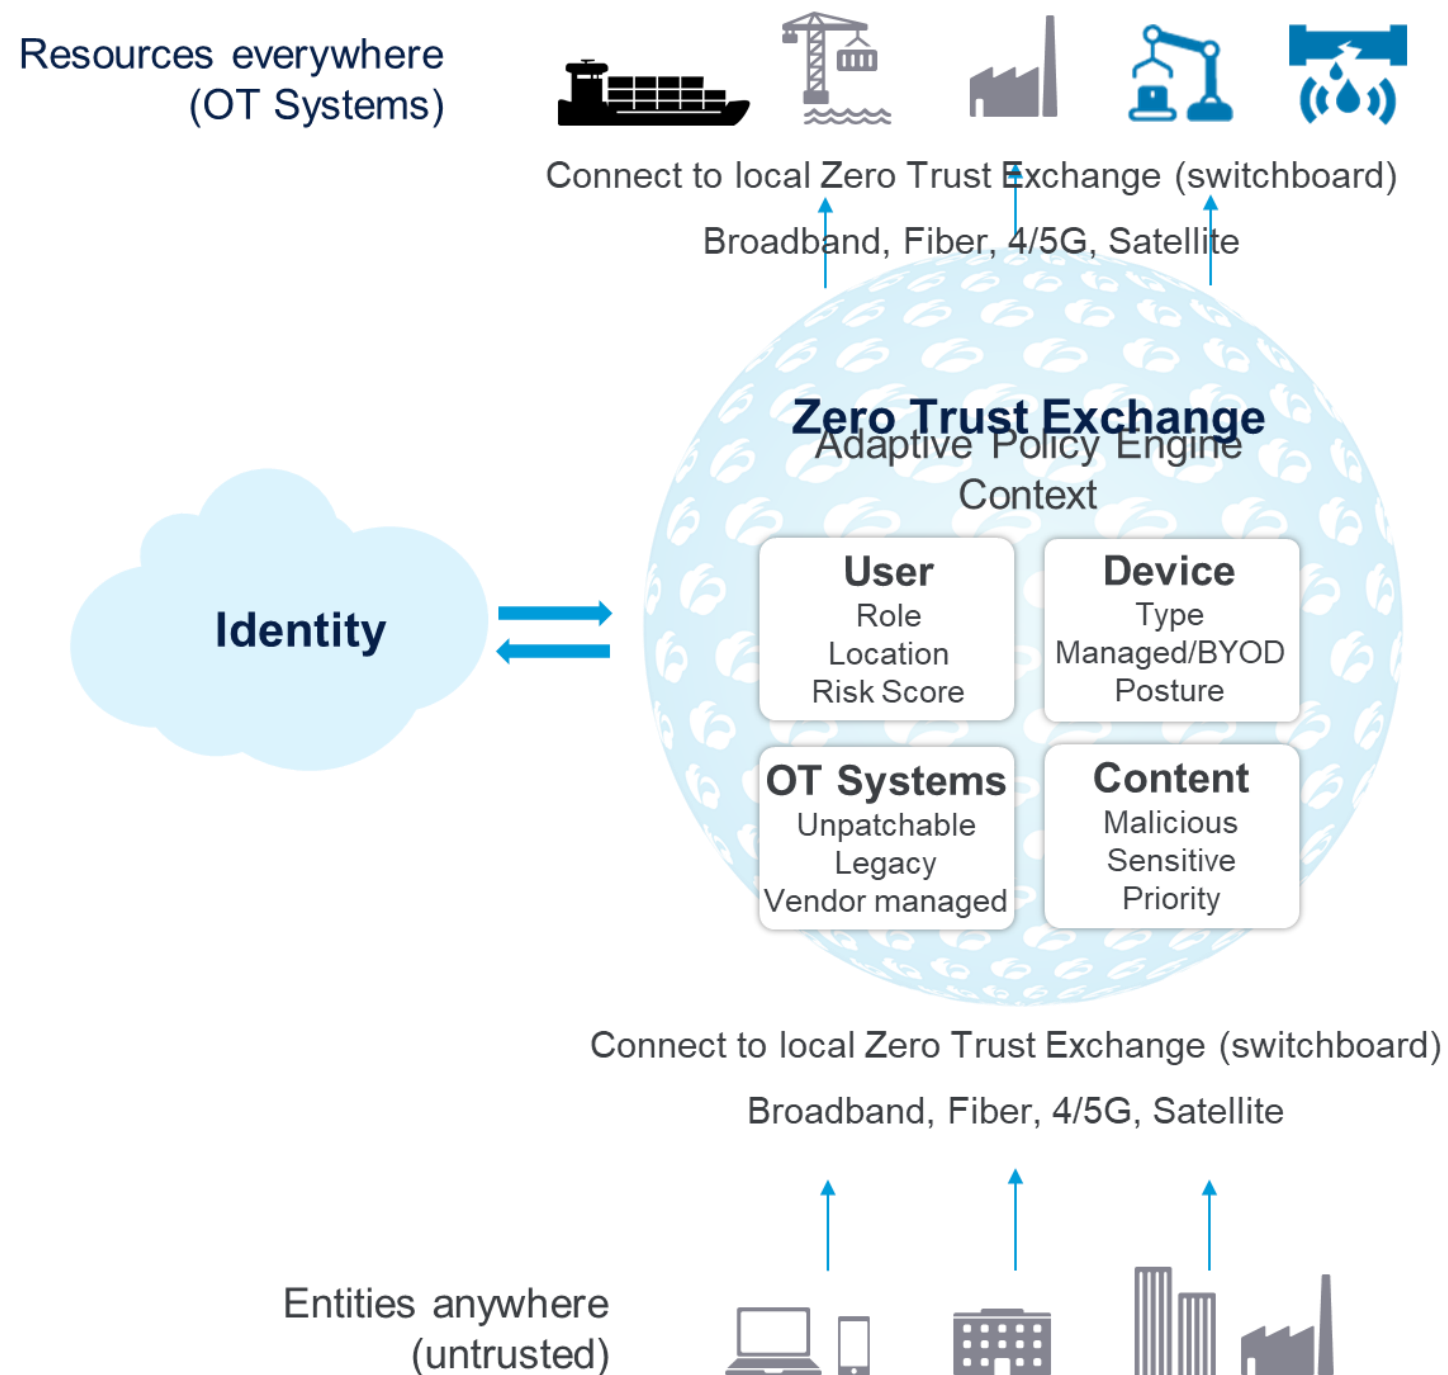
Resources everywhere (OT Systems)

Connect to local Zero Trust Exchange (switchboard)

Broadband, Fiber, 4/5G, Satellite

Zero Trust Exchange

Adaptive Policy Engine

Context

Identity

User
Role
Location
Risk Score

Device
Type
Managed/BYOD
Posture

OT Systems
Unpatchable
Legacy
Vendor managed

Content
Malicious
Sensitive
Priority

Connect to local Zero Trust Exchange (switchboard)

Broadband, Fiber, 4/5G, Satellite

Entities anywhere (untrusted)